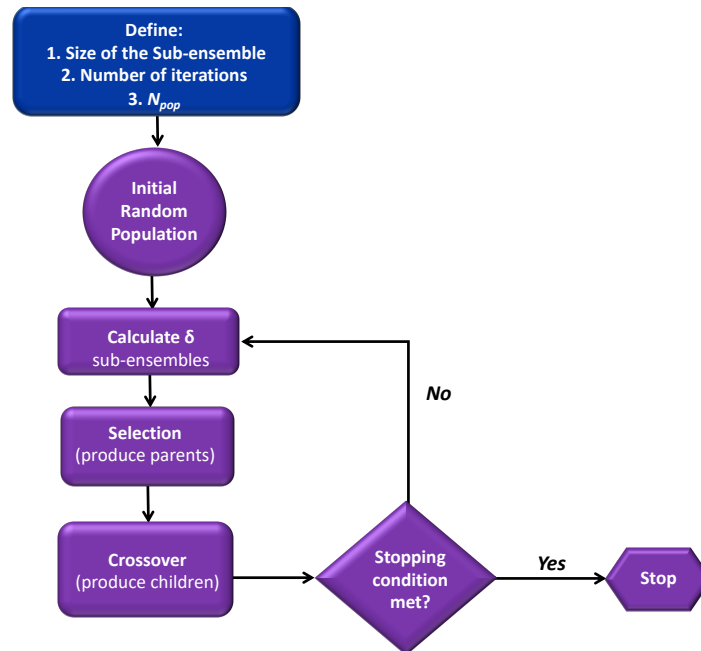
Define:
1. Size of the Sub-ensemble
2. Number of iterations
3. $N_{pop}$

Initial Random Population

Calculate δ sub-ensembles

Selection (produce parents)

Crossover (produce children)

Stopping condition met?

No

Yes

Stop